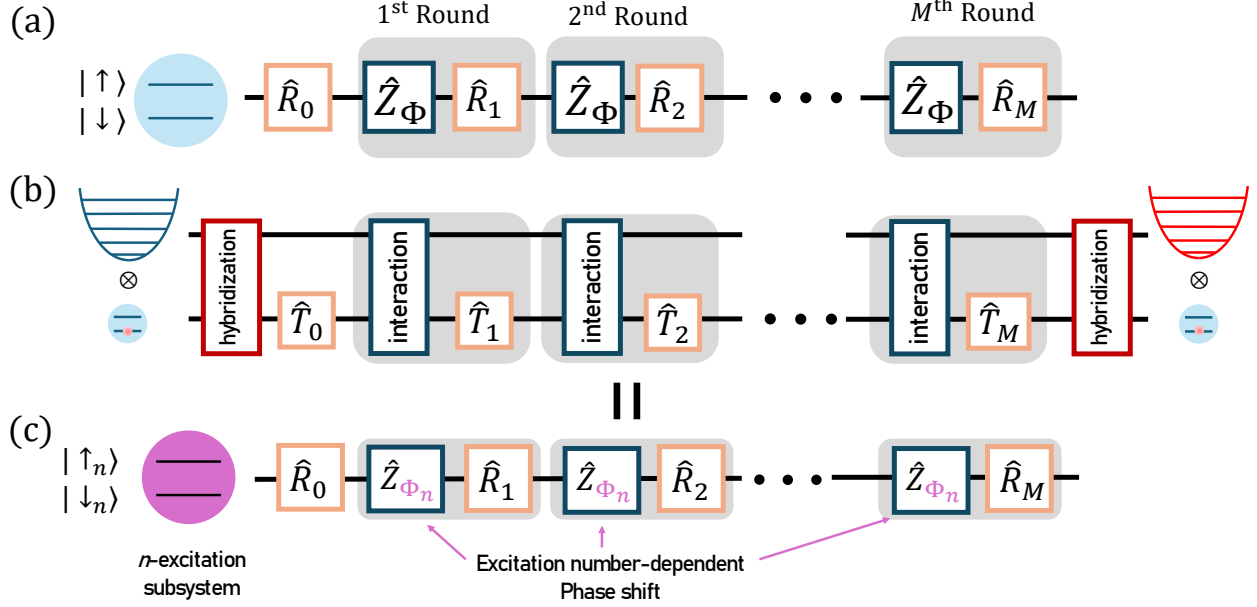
(a)

$1^{\text{st}}$ Round $2^{\text{nd}}$ Round $M^{\text{th}}$ Round

$|\uparrow\rangle$
$|\downarrow\rangle$

$\hat{R}_0$ $\hat{Z}_\Phi$ $\hat{R}_1$ $\hat{Z}_\Phi$ $\hat{R}_2$ $\hat{Z}_\Phi$ $\hat{R}_M$

(b)

$\otimes$

hybridization $\hat{T}_0$ interaction $\hat{T}_1$ interaction $\hat{T}_2$ interaction $\hat{T}_M$ hybridization

$\otimes$

=

(c)

$|\uparrow_n\rangle$
$|\downarrow_n\rangle$

$\hat{R}_0$ $\hat{Z}_{\Phi_n}$ $\hat{R}_1$ $\hat{Z}_{\Phi_n}$ $\hat{R}_2$ $\hat{Z}_{\Phi_n}$ $\hat{R}_M$

$n$-excitation subsystem

Excitation number-dependent Phase shift